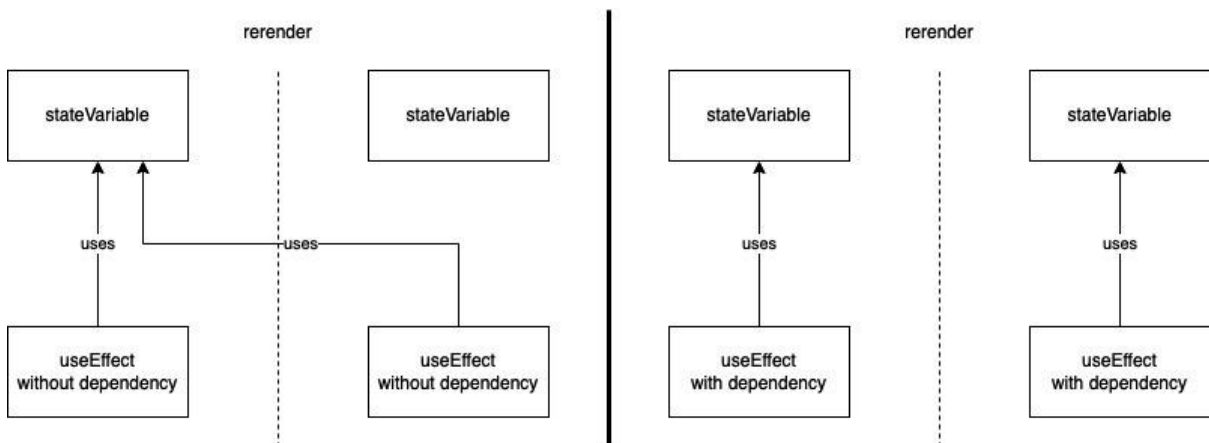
rerender

stateVariable

stateVariable

uses

uses

useEffect without dependency

useEffect without dependency

rerender

stateVariable

stateVariable

uses

uses

useEffect with dependency

useEffect with dependency